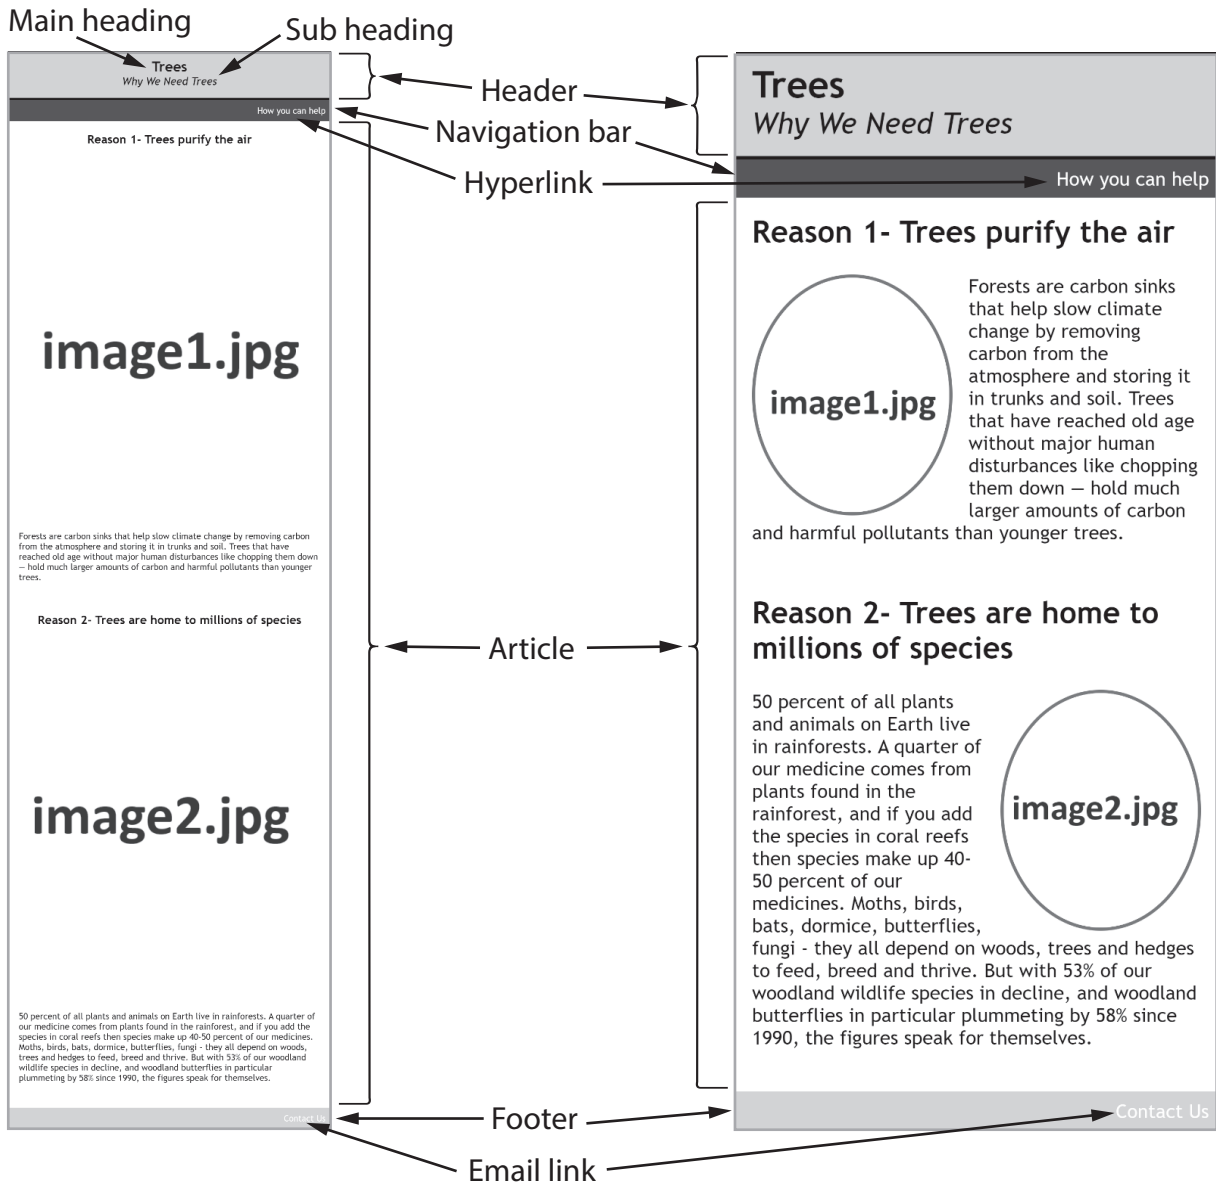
Main heading

Sub heading

Trees
Why We Need Trees

How you can help

Reason 1- Trees purify the air

image1.jpg

Forests are carbon sinks that help slow climate change by removing carbon from the atmosphere and storing it in trunks and soil. Trees that have reached old age without major human disturbances like chopping them down — hold much larger amounts of carbon and harmful pollutants than younger trees.

Reason 2- Trees are home to millions of species

image2.jpg

50 percent of all plants and animals on Earth live in rainforests. A quarter of our medicine comes from plants found in the rainforest, and if you add the species in coral reefs then species make up 40-50 percent of our medicines. Moths, birds, bats, dormice, butterflies, fungi - they all depend on woods, trees and hedges to feed, breed and thrive. But with 53% of our woodland wildlife species in decline, and woodland butterflies in particular plummeting by 58% since 1990, the figures speak for themselves.

Contact Us

Header

Navigation bar

Hyperlink

Article

Footer

Email link

Trees
Why We Need Trees

How you can help

Reason 1- Trees purify the air

image1.jpg

Forests are carbon sinks that help slow climate change by removing carbon from the atmosphere and storing it in trunks and soil. Trees that have reached old age without major human disturbances like chopping them down — hold much larger amounts of carbon and harmful pollutants than younger trees.

Reason 2- Trees are home to millions of species

50 percent of all plants and animals on Earth live in rainforests. A quarter of our medicine comes from plants found in the rainforest, and if you add the species in coral reefs then species make up 40-50 percent of our medicines. Moths, birds, bats, dormice, butterflies, fungi - they all depend on woods, trees and hedges to feed, breed and thrive. But with 53% of our woodland wildlife species in decline, and woodland butterflies in particular plummeting by 58% since 1990, the figures speak for themselves.

image2.jpg

Contact Us